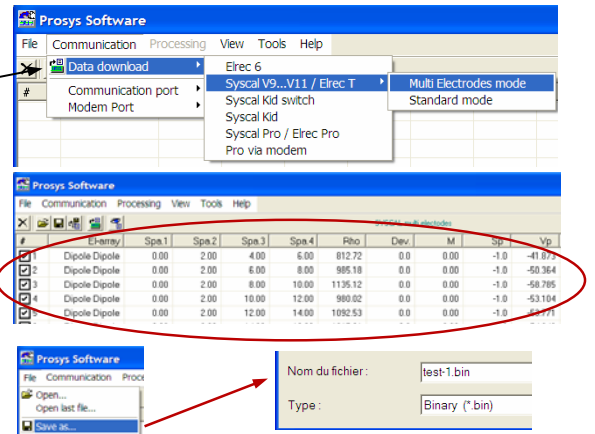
Prosys Software

File Communication Processing View Tools Help

Data download
Communication port
Modem Port

Elrec 6
Syscal V9...V11 / Elrec T
Syscal Kid switch
Syscal Kid
Syscal Pro / Elrec Pro
Pro via modem

Multi Electrodes mode
Standard mode

#

Prosys Software

File Communication Processing View Tools Help

SYSCAL multi electrodes

| # | El-array | Spa.1 | Spa.2 | Spa.3 | Spa.4 | Rho | Dev. | M | Sp | Vp |
|---|---|---|---|---|---|---|---|---|---|---|
| 1 | Dipole Dipole | 0.00 | 2.00 | 4.00 | 6.00 | 812.72 | 0.0 | 0.00 | -1.0 | -41.873 |
| 2 | Dipole Dipole | 0.00 | 2.00 | 6.00 | 8.00 | 985.18 | 0.0 | 0.00 | -1.0 | -50.364 |
| 3 | Dipole Dipole | 0.00 | 2.00 | 8.00 | 10.00 | 1135.12 | 0.0 | 0.00 | -1.0 | -58.785 |
| 4 | Dipole Dipole | 0.00 | 2.00 | 10.00 | 12.00 | 980.02 | 0.0 | 0.00 | -1.0 | -53.104 |
| 5 | Dipole Dipole | 0.00 | 2.00 | 12.00 | 14.00 | 1092.53 | 0.0 | 0.00 | -1.0 | -53.171 |

Prosys Software

File Communication Proce

Open...
Open last file...
Save as...

Nom du fichier : test-1.bin

Type : Binary (*.bin)